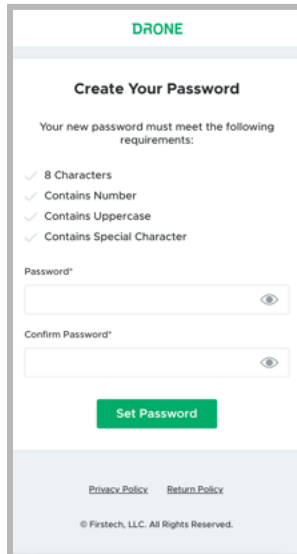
DRONE

Create Your Password

Your new password must meet the following requirements:

8 Characters
Contains Number
Contains Uppercase
Contains Special Character

Password*

Confirm Password*

Set Password

Privacy Policy Return Policy

© Firstech, LLC. All Rights Reserved.